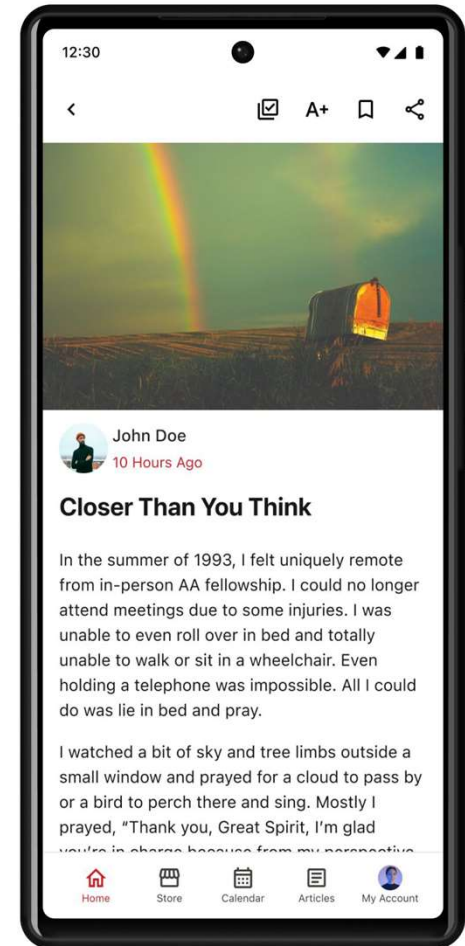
12:30

A+

John Doe
10 Hours Ago

Closer Than You Think

In the summer of 1993, I felt uniquely remote from in-person AA fellowship. I could no longer attend meetings due to some injuries. I was unable to even roll over in bed and totally unable to walk or sit in a wheelchair. Even holding a telephone was impossible. All I could do was lie in bed and pray.

I watched a bit of sky and tree limbs outside a small window and prayed for a cloud to pass by or a bird to perch there and sing. Mostly I prayed, "Thank you, Great Spirit, I'm glad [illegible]

Home Store Calendar Articles My Account